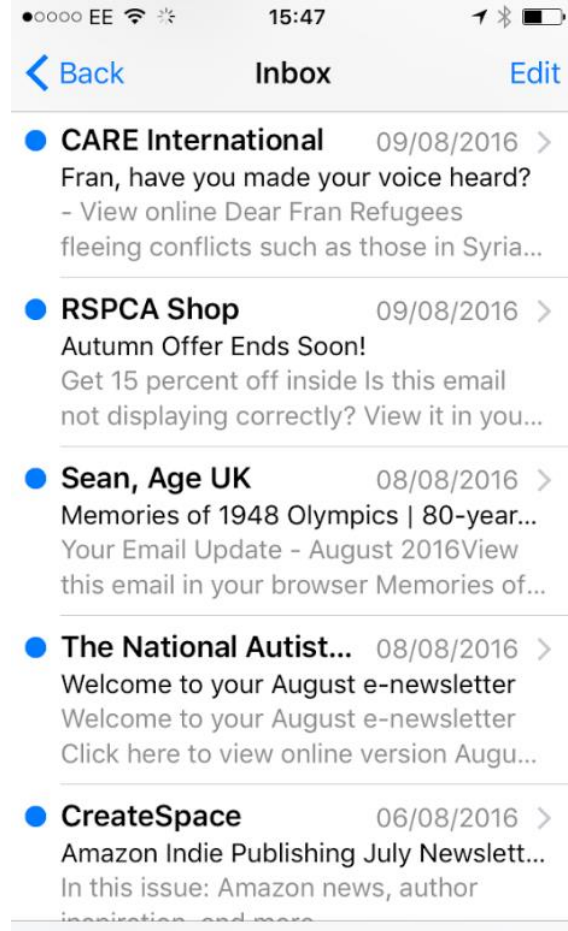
●○○○○ EE 15:47

Back Inbox Edit

CARE International 09/08/2016
Fran, have you made your voice heard?
- View online Dear Fran Refugees fleeing conflicts such as those in Syria...

RSPCA Shop 09/08/2016
Autumn Offer Ends Soon!
Get 15 percent off inside Is this email not displaying correctly? View it in you...

Sean, Age UK 08/08/2016
Memories of 1948 Olympics | 80-year...
Your Email Update - August 2016View this email in your browser Memories of...

The National Autist... 08/08/2016
Welcome to your August e-newsletter
Welcome to your August e-newsletter Click here to view online version Augu...

CreateSpace 06/08/2016
Amazon Indie Publishing July Newslett...
In this issue: Amazon news, author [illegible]